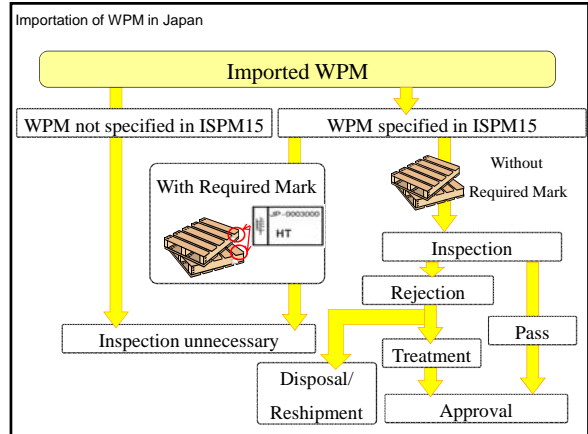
Importation of WPM in Japan

Imported WPM

WPM not specified in ISPM15

WPM specified in ISPM15

With Required Mark

JP-0003000

HT

Without Required Mark

Inspection

Rejection

Pass

Inspection unnecessary

Treatment

Disposal/ Reshipment

Approval